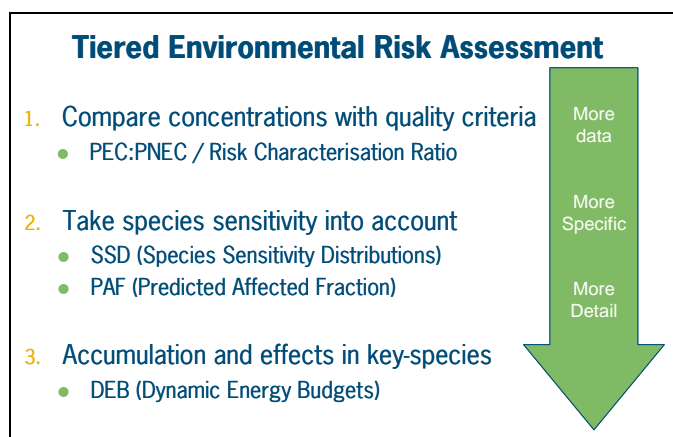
Tiered Environmental Risk Assessment

1. Compare concentrations with quality criteria
- PEC:PNEC / Risk Characterisation Ratio

2. Take species sensitivity into account
- SSD (Species Sensitivity Distributions)
- PAF (Predicted Affected Fraction)

3. Accumulation and effects in key-species
- DEB (Dynamic Energy Budgets)

More data

More Specific

More Detail